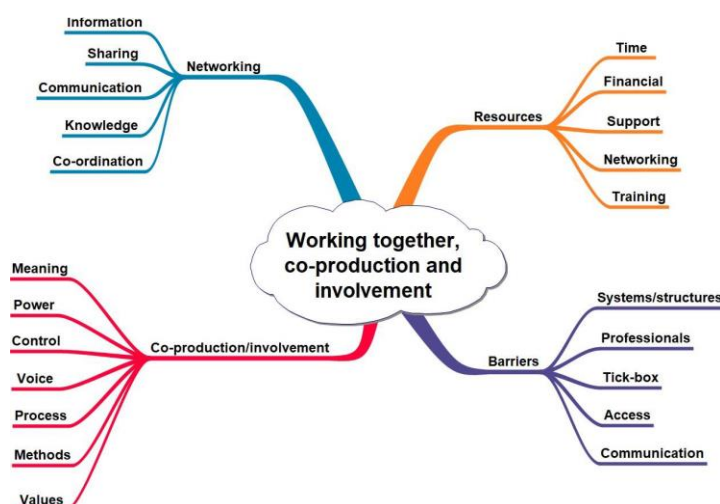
Working together, co-production and involvement

Networking
Information
Sharing
Communication
Knowledge
Co-ordination

Resources
Time
Financial
Support
Networking
Training

Co-production/involvement
Meaning
Power
Control
Voice
Process
Methods
Values

Barriers
Systems/structures
Professionals
Tick-box
Access
Communication